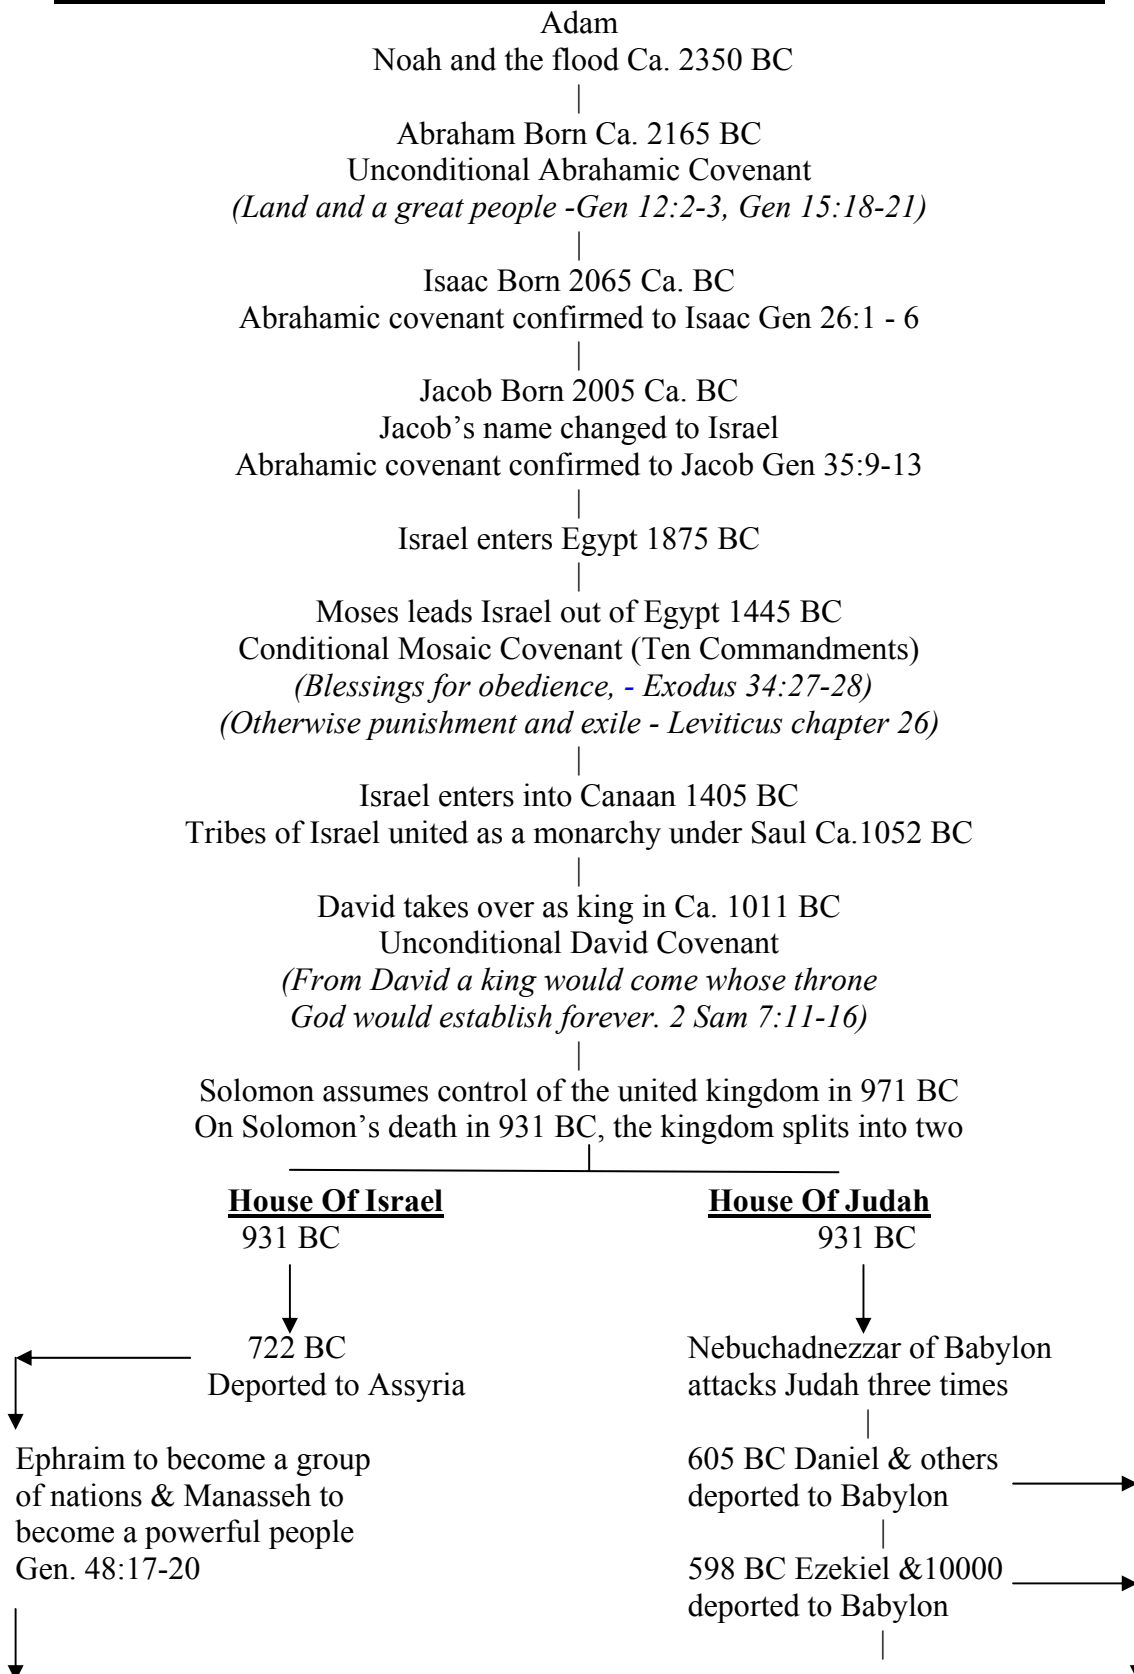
Adam
Noah and the flood Ca. 2350 BC

Abraham Born Ca. 2165 BC
Unconditional Abrahamic Covenant
*(Land and a great people -Gen 12:2-3, Gen 15:18-21)*

Isaac Born 2065 Ca. BC
Abrahamic covenant confirmed to Isaac Gen 26:1 - 6

Jacob Born 2005 Ca. BC
Jacob's name changed to Israel
Abrahamic covenant confirmed to Jacob Gen 35:9-13

Israel enters Egypt 1875 BC

Moses leads Israel out of Egypt 1445 BC
Conditional Mosaic Covenant (Ten Commandments)
*(Blessings for obedience, - Exodus 34:27-28)*
*(Otherwise punishment and exile - Leviticus chapter 26)*

Israel enters into Canaan 1405 BC
Tribes of Israel united as a monarchy under Saul Ca.1052 BC

David takes over as king in Ca. 1011 BC
Unconditional David Covenant
*(From David a king would come whose throne God would establish forever. 2 Sam 7:11-16)*

Solomon assumes control of the united kingdom in 971 BC
On Solomon's death in 931 BC, the kingdom splits into two

House Of Israel
931 BC

722 BC
Deported to Assyria

Ephraim to become a group of nations & Manasseh to become a powerful people Gen. 48:17-20

House Of Judah
931 BC

Nebuchadnezzar of Babylon attacks Judah three times

605 BC Daniel & others deported to Babylon

598 BC Ezekiel &10000 deported to Babylon